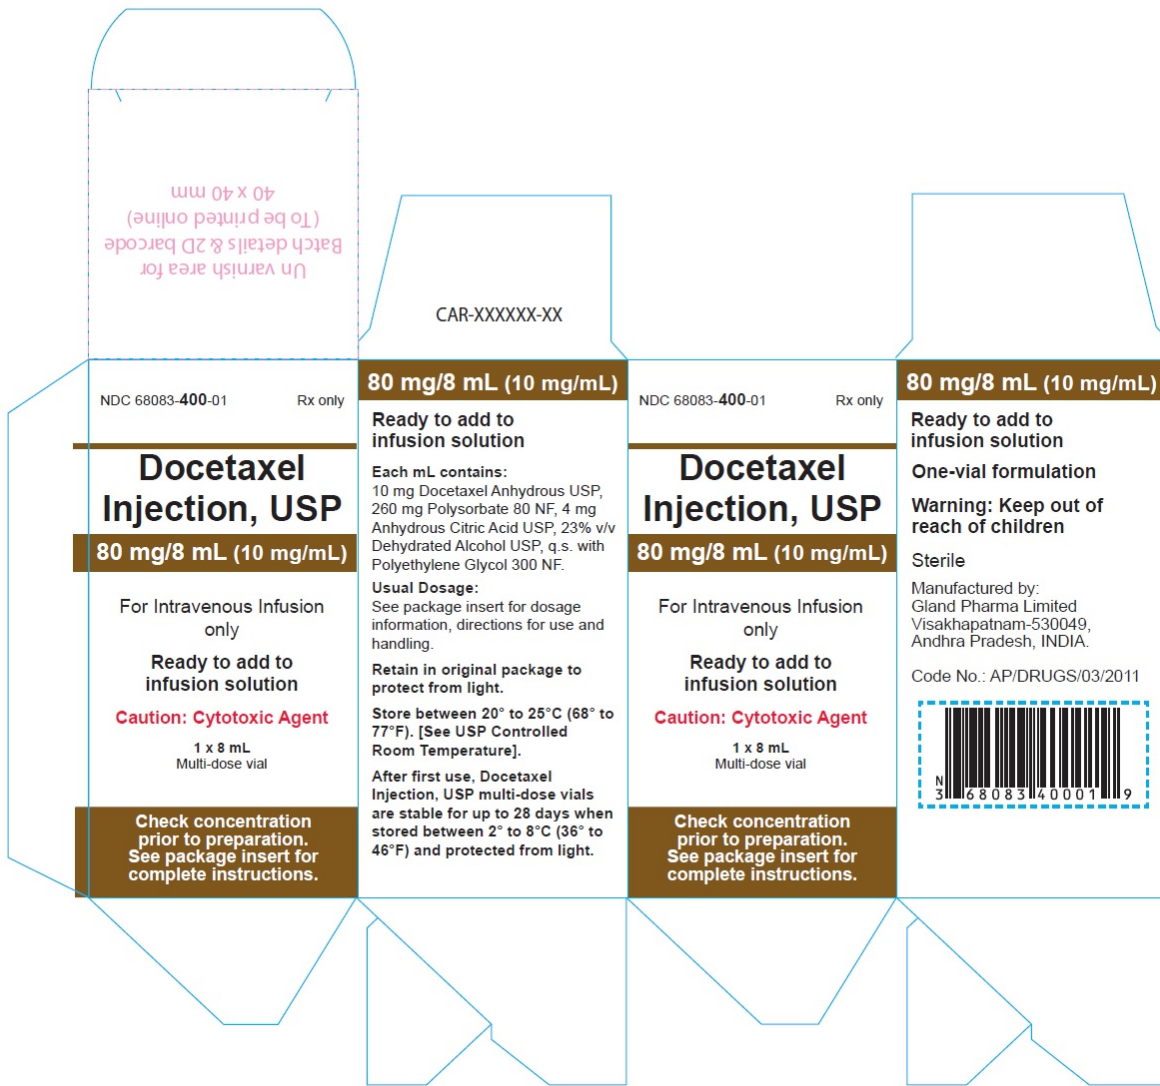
Un varnish area for
Batch details & 2D barcode
(To be printed online)
40 x 40 mm

NDC 68083-400-01 Rx only

Docetaxel Injection, USP

80 mg/8 mL (10 mg/mL)

For Intravenous Infusion only

Ready to add to infusion solution

Caution: Cytotoxic Agent

1 x 8 mL
Multi-dose vial

Check concentration prior to preparation. See package insert for complete instructions.

CAR-XXXXXX-XX

80 mg/8 mL (10 mg/mL)

Ready to add to infusion solution

Each mL contains:
10 mg Docetaxel Anhydrous USP, 260 mg Polysorbate 80 NF, 4 mg Anhydrous Citric Acid USP, 23% v/v Dehydrated Alcohol USP, q.s. with Polyethylene Glycol 300 NF.

Usual Dosage:
See package insert for dosage information, directions for use and handling.

Retain in original package to protect from light.

Store between 20° to 25°C (68° to 77°F). [See USP Controlled Room Temperature].

After first use, Docetaxel Injection, USP multi-dose vials are stable for up to 28 days when stored between 2° to 8°C (36° to 46°F) and protected from light.

NDC 68083-400-01 Rx only

Docetaxel Injection, USP

80 mg/8 mL (10 mg/mL)

For Intravenous Infusion only

Ready to add to infusion solution

Caution: Cytotoxic Agent

1 x 8 mL
Multi-dose vial

Check concentration prior to preparation. See package insert for complete instructions.

80 mg/8 mL (10 mg/mL)

Ready to add to infusion solution

One-vial formulation

Warning: Keep out of reach of children

Sterile

Manufactured by:
Gland Pharma Limited
Visakhapatnam-530049,
Andhra Pradesh, INDIA.

Code No.: AP/DRUGS/03/2011

N 3 68083 40001 9